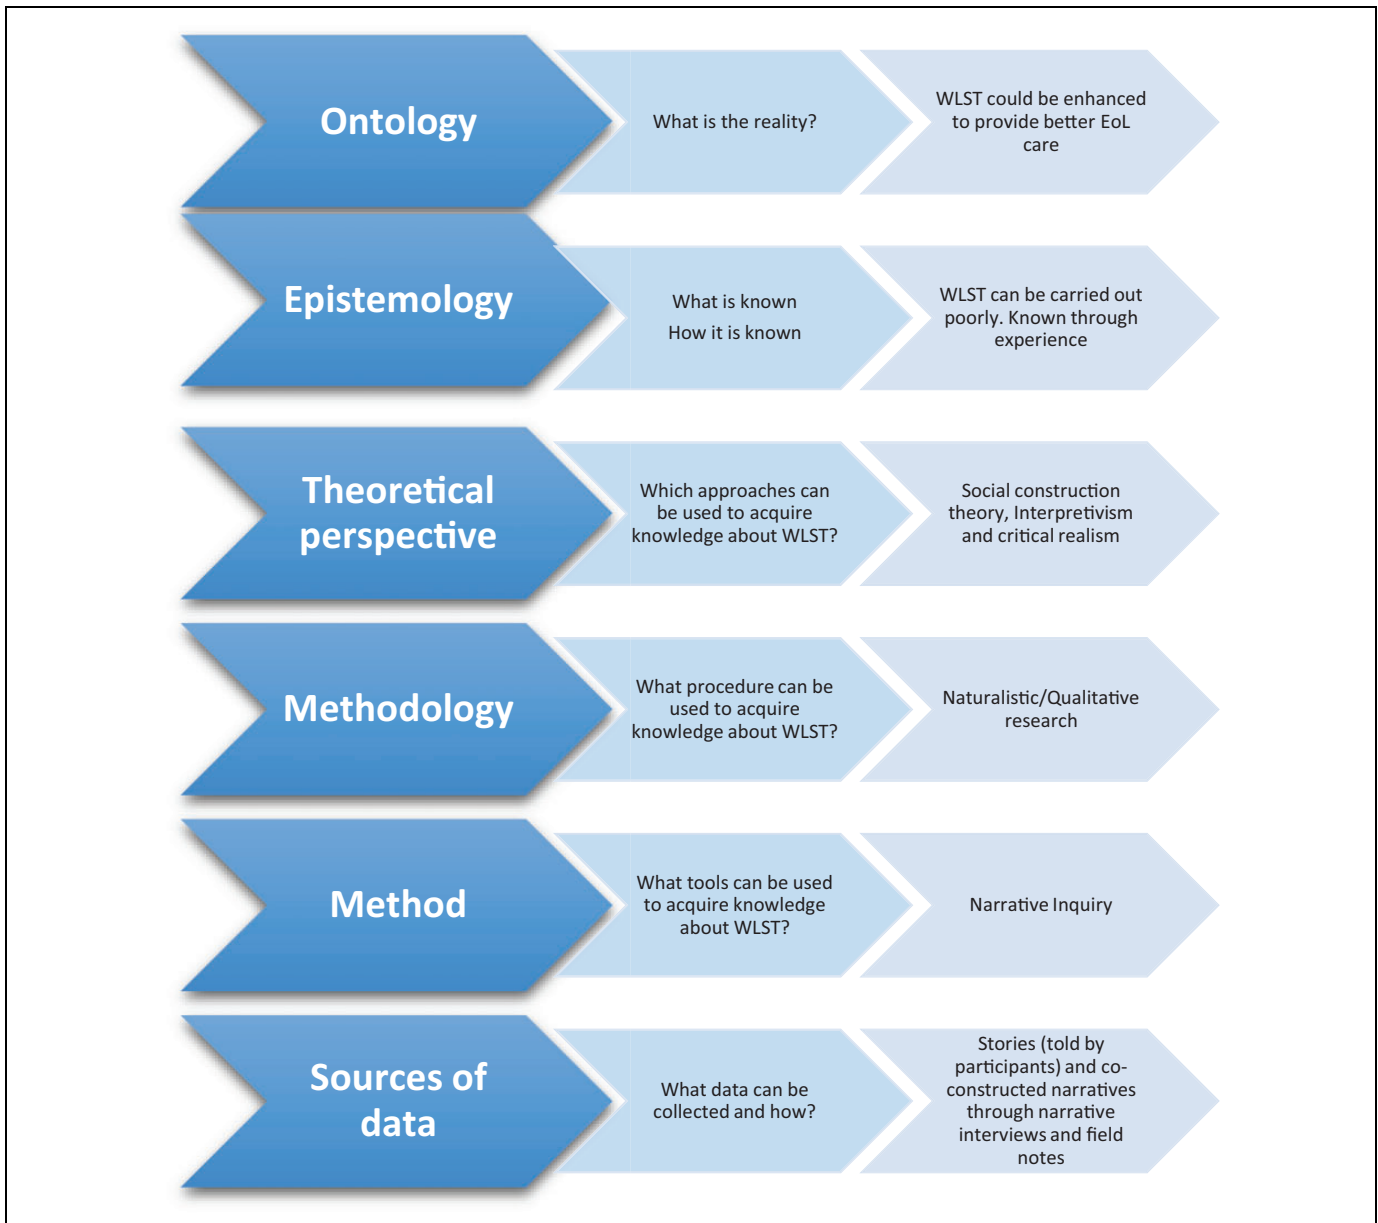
Ontology

What is the reality?

WLST could be enhanced to provide better EoL care

Epistemology

What is known

How it is known

WLST can be carried out poorly. Known through experience

Theoretical perspective

Which approaches can be used to acquire knowledge about WLST?

Social construction theory, Interpretivism and critical realism

Methodology

What procedure can be used to acquire knowledge about WLST?

Naturalistic/Qualitative research

Method

What tools can be used to acquire knowledge about WLST?

Narrative Inquiry

Sources of data

What data can be collected and how?

Stories (told by participants) and co-constructed narratives through narrative interviews and field notes